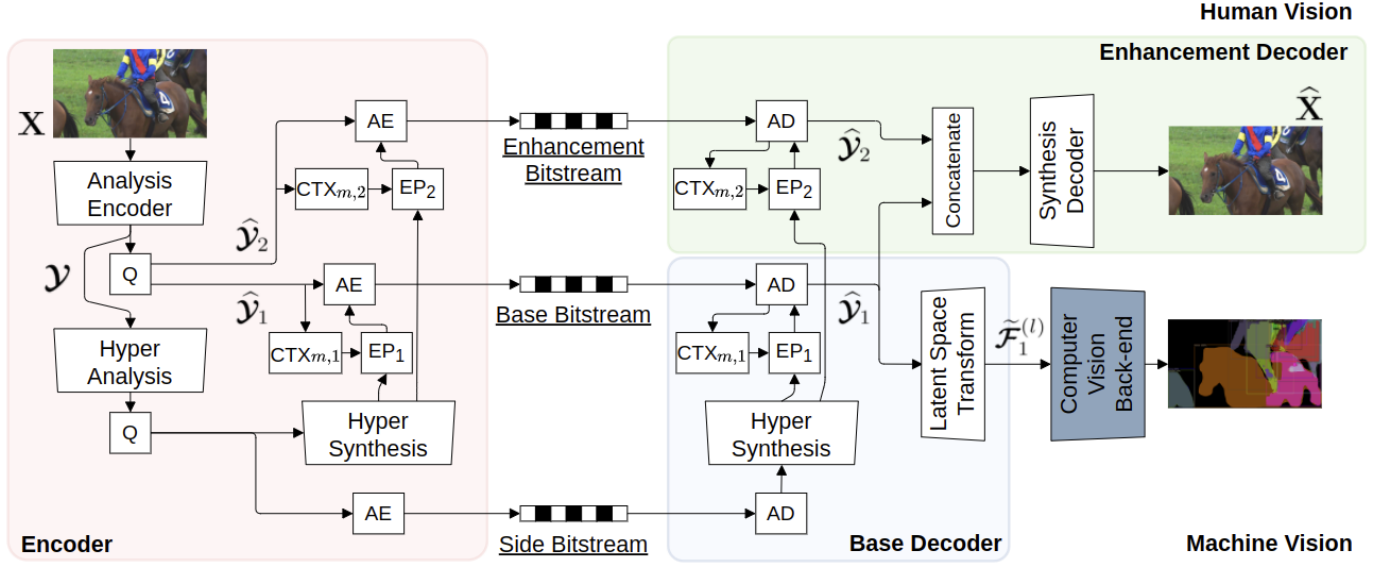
Human Vision

Enhancement Decoder

$\mathbf{X}$

Analysis Encoder

Q

$\mathcal{Y}$

Hyper Analysis

Q

AE

$\text{CTX}_{m,2}$

$\text{EP}_2$

$\widehat{\mathcal{Y}}_2$

AE

$\widehat{\mathcal{Y}}_1$

$\text{CTX}_{m,1}$

$\text{EP}_1$

Hyper Synthesis

AE

Enhancement Bitstream

Base Bitstream

Side Bitstream

AD

$\text{CTX}_{m,2}$

$\text{EP}_2$

$\widehat{\mathcal{Y}}_2$

Concatenate

Synthesis Decoder

$\widehat{\mathbf{X}}$

AD

$\widehat{\mathcal{Y}}_1$

$\text{CTX}_{m,1}$

$\text{EP}_1$

Hyper Synthesis

AD

Latent Space Transform

$\widetilde{\mathcal{F}}_1^{(l)}$

Computer Vision Back-end

Encoder

Base Decoder

Machine Vision